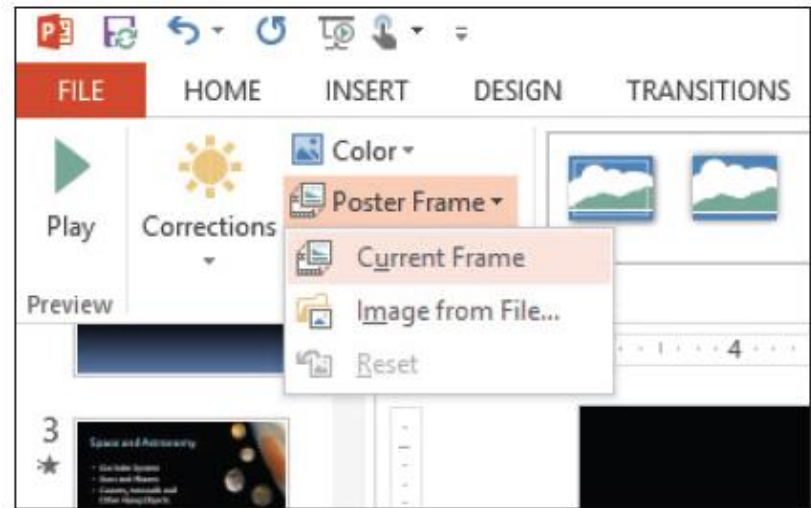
FILE
HOME
INSERT
DESIGN
TRANSITIONS

Play

Corrections

Color
Poster Frame
Current Frame
Image from File...
Reset

Preview

4

3

Space and Astronomy
Our Solar System
Stars and Planets
Comets, Asteroids and Other Heavy Objects